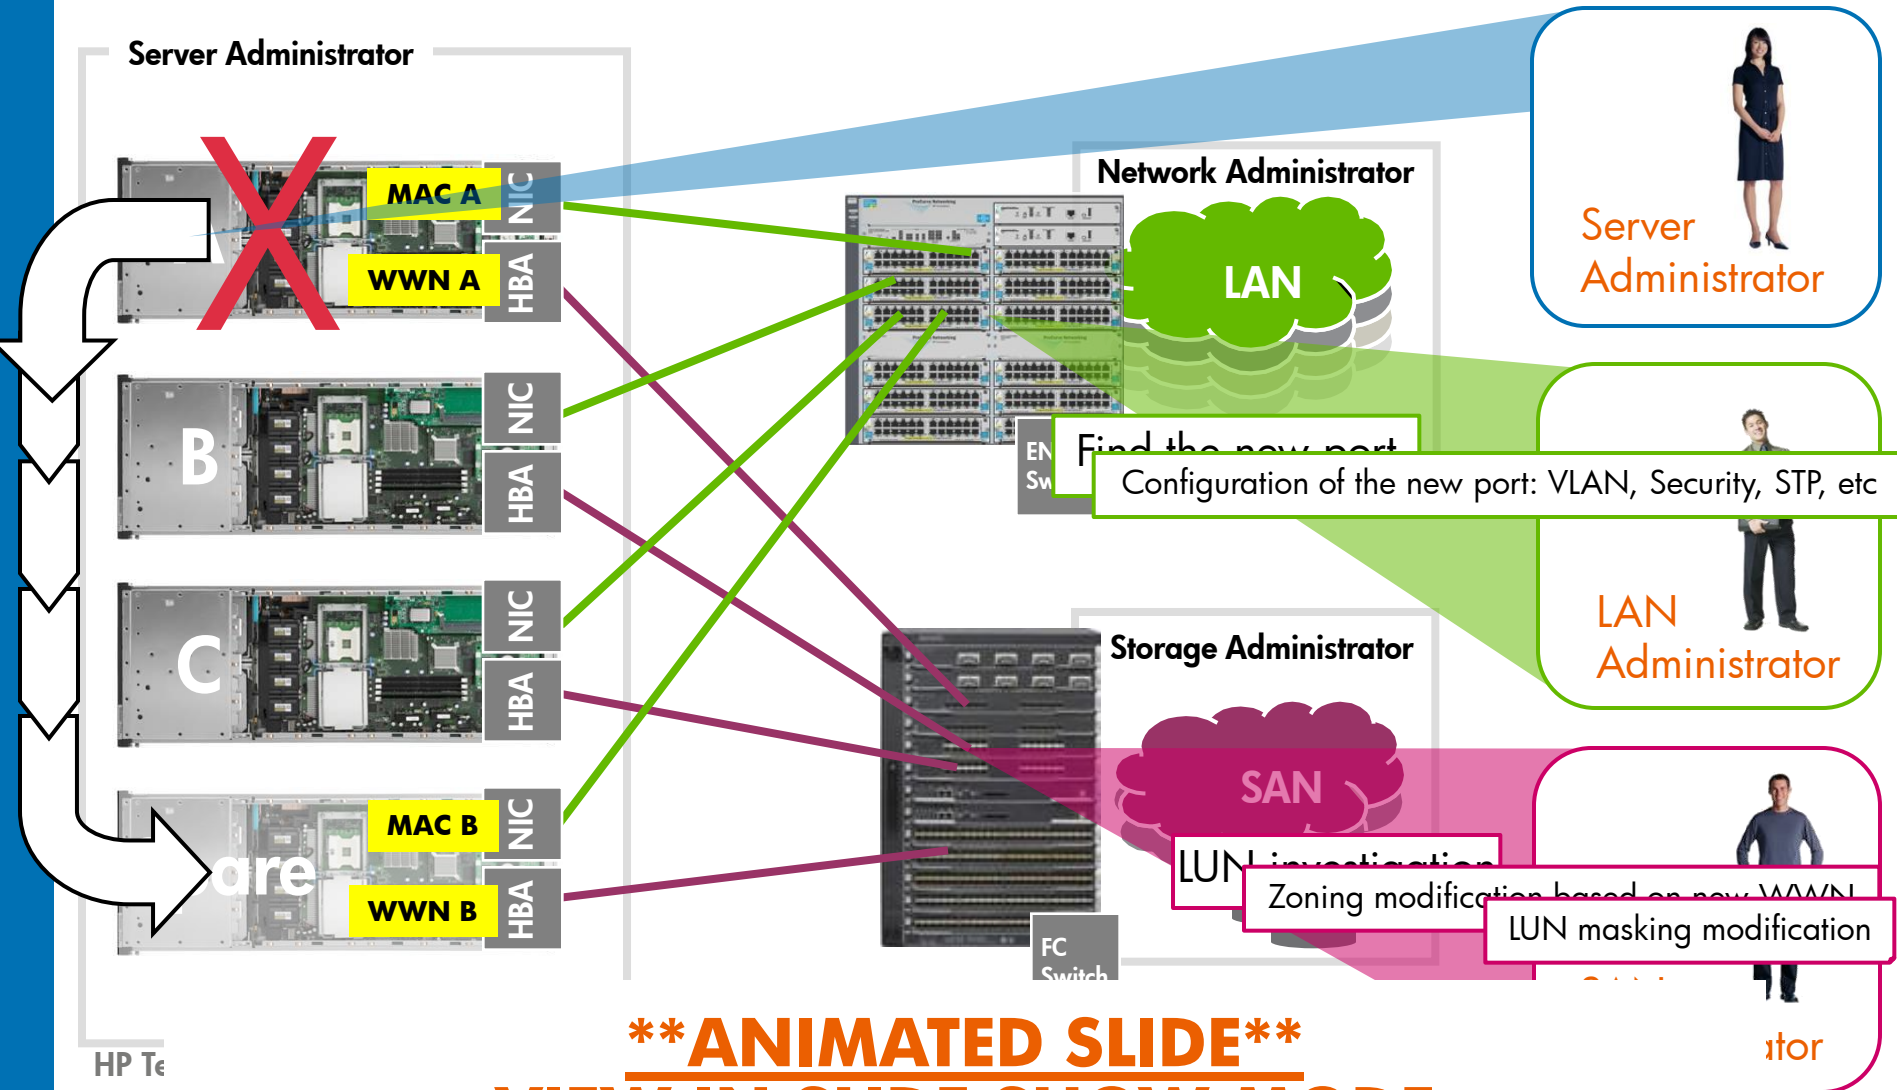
Server Administrator

MAC A
NIC
WWN A
HBA

B
NIC
HBA

C
NIC
HBA

are
MAC B
NIC
WWN B
HBA

HP Te

Network Administrator

LAN

EN
Sw

Find the new port

Configuration of the new port: VLAN, Security, STP, etc

Storage Administrator

SAN

FC
Switch

LUN investigation

Zoning modification based on new WWN

LUN masking modification

Server
Administrator

LAN
Administrator

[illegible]tor

**ANIMATED SLIDE**